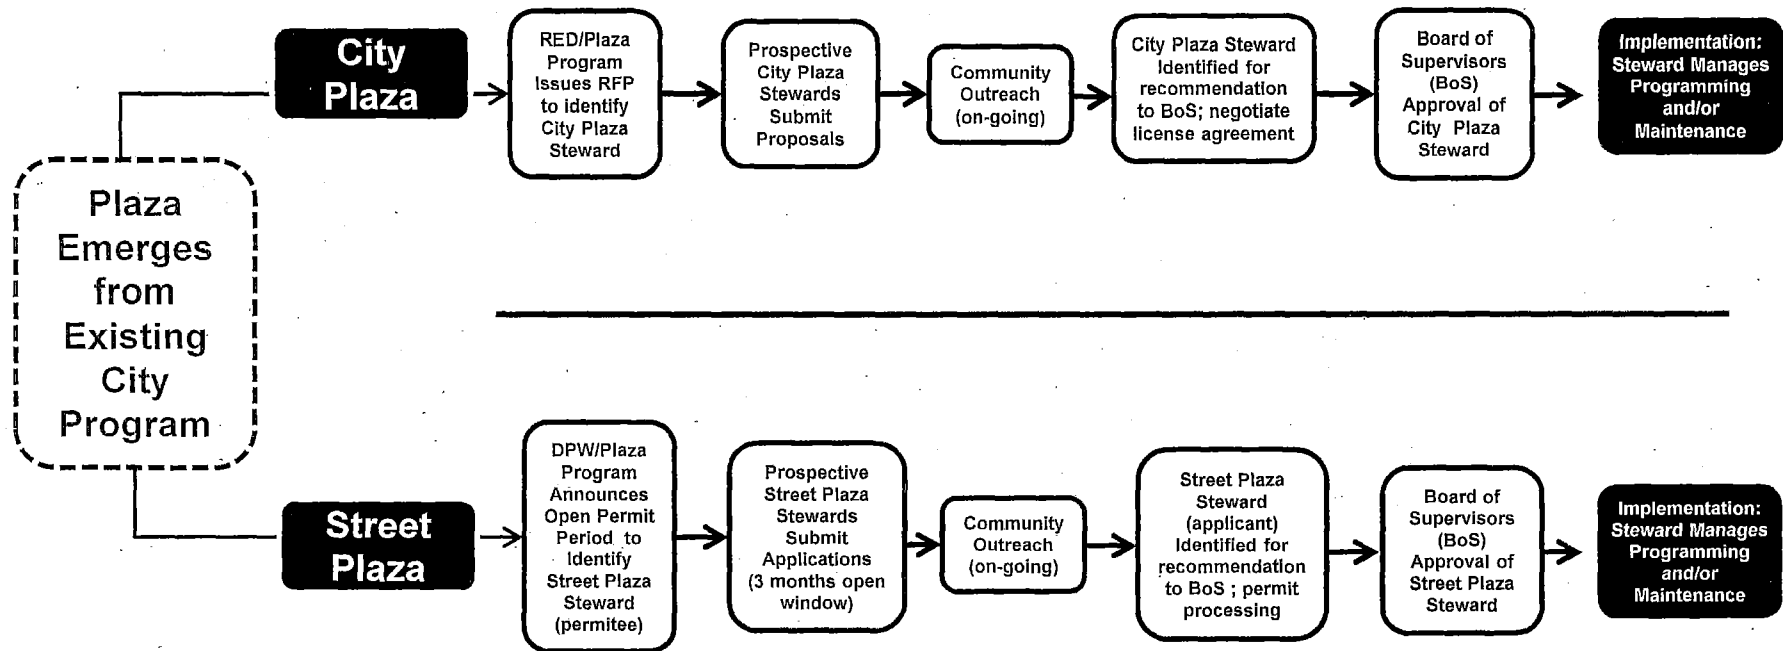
Plaza Emerges from Existing City Program

City Plaza

RED/Plaza Program Issues RFP to identify City Plaza Steward

Prospective City Plaza Stewards Submit Proposals

Community Outreach (on-going)

City Plaza Steward Identified for recommendation to BoS; negotiate license agreement

Board of Supervisors (BoS) Approval of City Plaza Steward

Implementation: Steward Manages Programming and/or Maintenance

Street Plaza

DPW/Plaza Program Announces Open Permit Period to Identify Street Plaza Steward (permitee)

Prospective Street Plaza Stewards Submit Applications (3 months open window)

Community Outreach (on-going)

Street Plaza Steward (applicant) Identified for recommendation to BoS ; permit processing

Board of Supervisors (BoS) Approval of Street Plaza Steward

Implementation: Steward Manages Programming and/or Maintenance